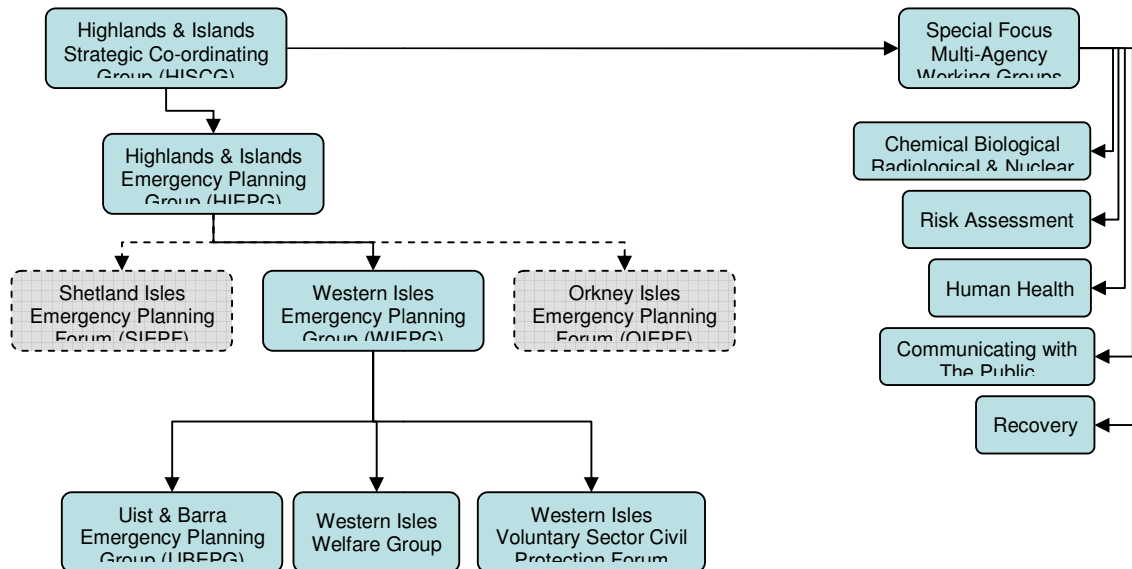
Highlands & Islands Strategic Co-ordinating Group (HISCG)

Special Focus Multi-Agency Working Groups

Highlands & Islands Emergency Planning Group (HIEPG)

Chemical Biological Radiological & Nuclear

Risk Assessment

Shetland Isles Emergency Planning Forum (SIEPF)

Western Isles Emergency Planning Group (WIEPG)

Orkney Isles Emergency Planning Forum (OIEPF)

Human Health

Communicating with The Public

Recovery

Uist & Barra Emergency Planning Group (UBEPG)

Western Isles Welfare Group

Western Isles Voluntary Sector Civil Protection Forum